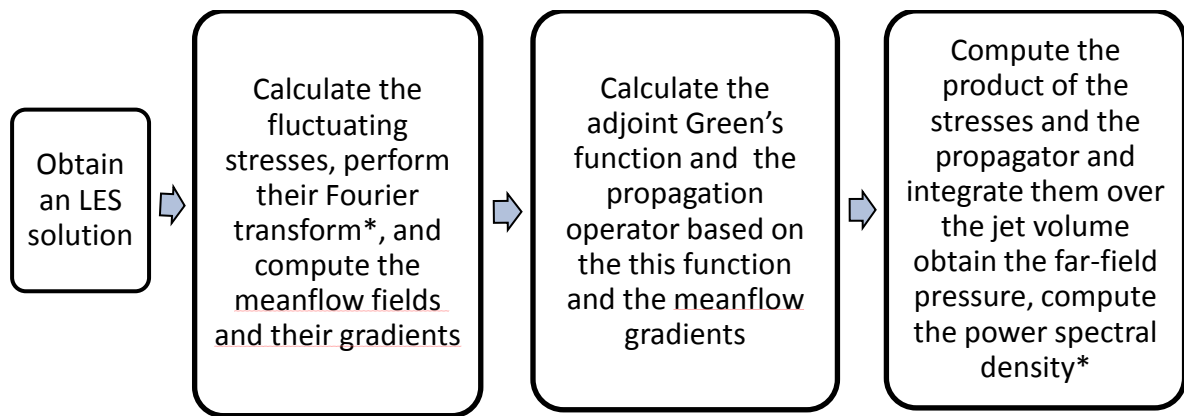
Obtain an LES solution

Calculate the fluctuating stresses, perform their Fourier transform*, and compute the meanflow fields and their gradients

Calculate the adjoint Green's function and the propagation operator based on the this function and the meanflow gradients

Compute the product of the stresses and the propagator and integrate them over the jet volume obtain the far-field pressure, compute the power spectral density*